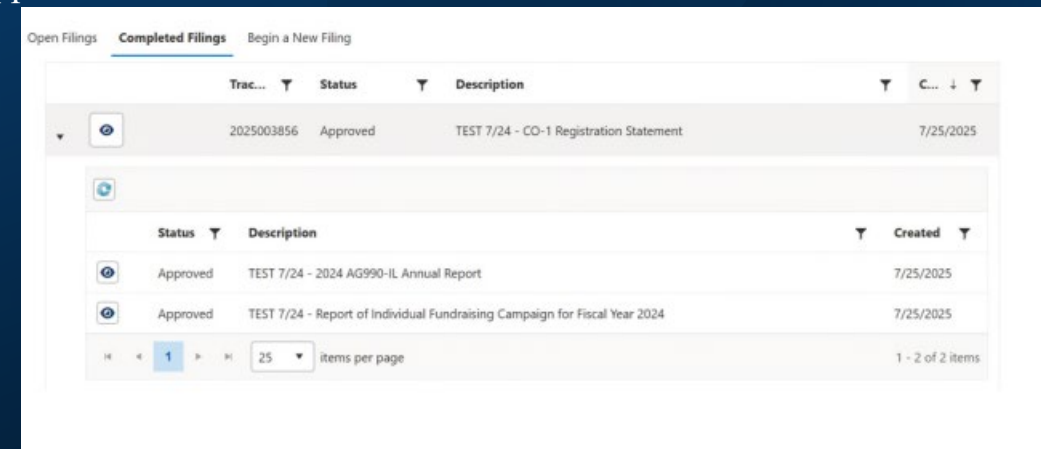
Open Filings Completed Filings Begin a New Filing

| Trac... | Status | Description | C... |
|---|---|---|---|
| 2025003856 | Approved | TEST 7/24 - CO-1 Registration Statement | 7/25/2025 |

| Status | Description | Created |
|---|---|---|
| Approved | TEST 7/24 - 2024 AG990-IL Annual Report | 7/25/2025 |
| Approved | TEST 7/24 - Report of Individual Fundraising Campaign for Fiscal Year 2024 | 7/25/2025 |

1 25 items per page 1 - 2 of 2 items